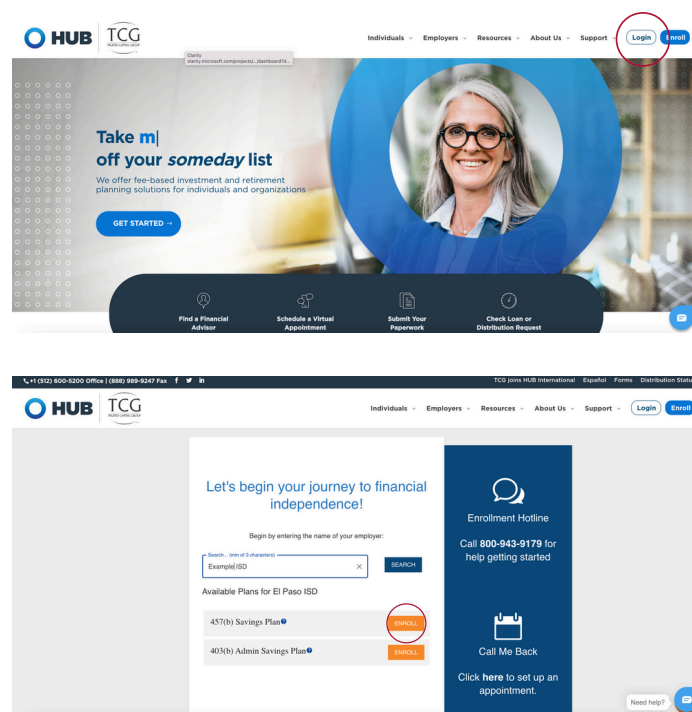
HUB | TCG TRUSTED CAPITAL GROUP

Clarity
clarity.microsoft.com/projects/.../dashboard?d...

Individuals ⌄ Employers ⌄ Resources ⌄ About Us ⌄ Support ⌄ Login Enroll

Take m|
off your *someday* list

We offer fee-based investment and retirement planning solutions for individuals and organizations

GET STARTED →

Find a Financial Advisor

Schedule a Virtual Appointment

Submit Your Paperwork

Check Loan or Distribution Request

+1 (512) 600-5200 Office | (888) 989-9247 Fax

TCG joins HUB International Español Forms Distribution Status

HUB | TCG TRUSTED CAPITAL GROUP

Individuals ⌄ Employers ⌄ Resources ⌄ About Us ⌄ Support ⌄ Login Enroll

Let's begin your journey to financial independence!

Begin by entering the name of your employer:

Search... (min of 3 characters)
Example|ISD ×

SEARCH

Available Plans for El Paso ISD

457(b) Savings Plan ENROLL

403(b) Admin Savings Plan ENROLL

Enrollment Hotline

Call **800-943-9179** for help getting started

Call Me Back

Click **here** to set up an appointment.

Need help?